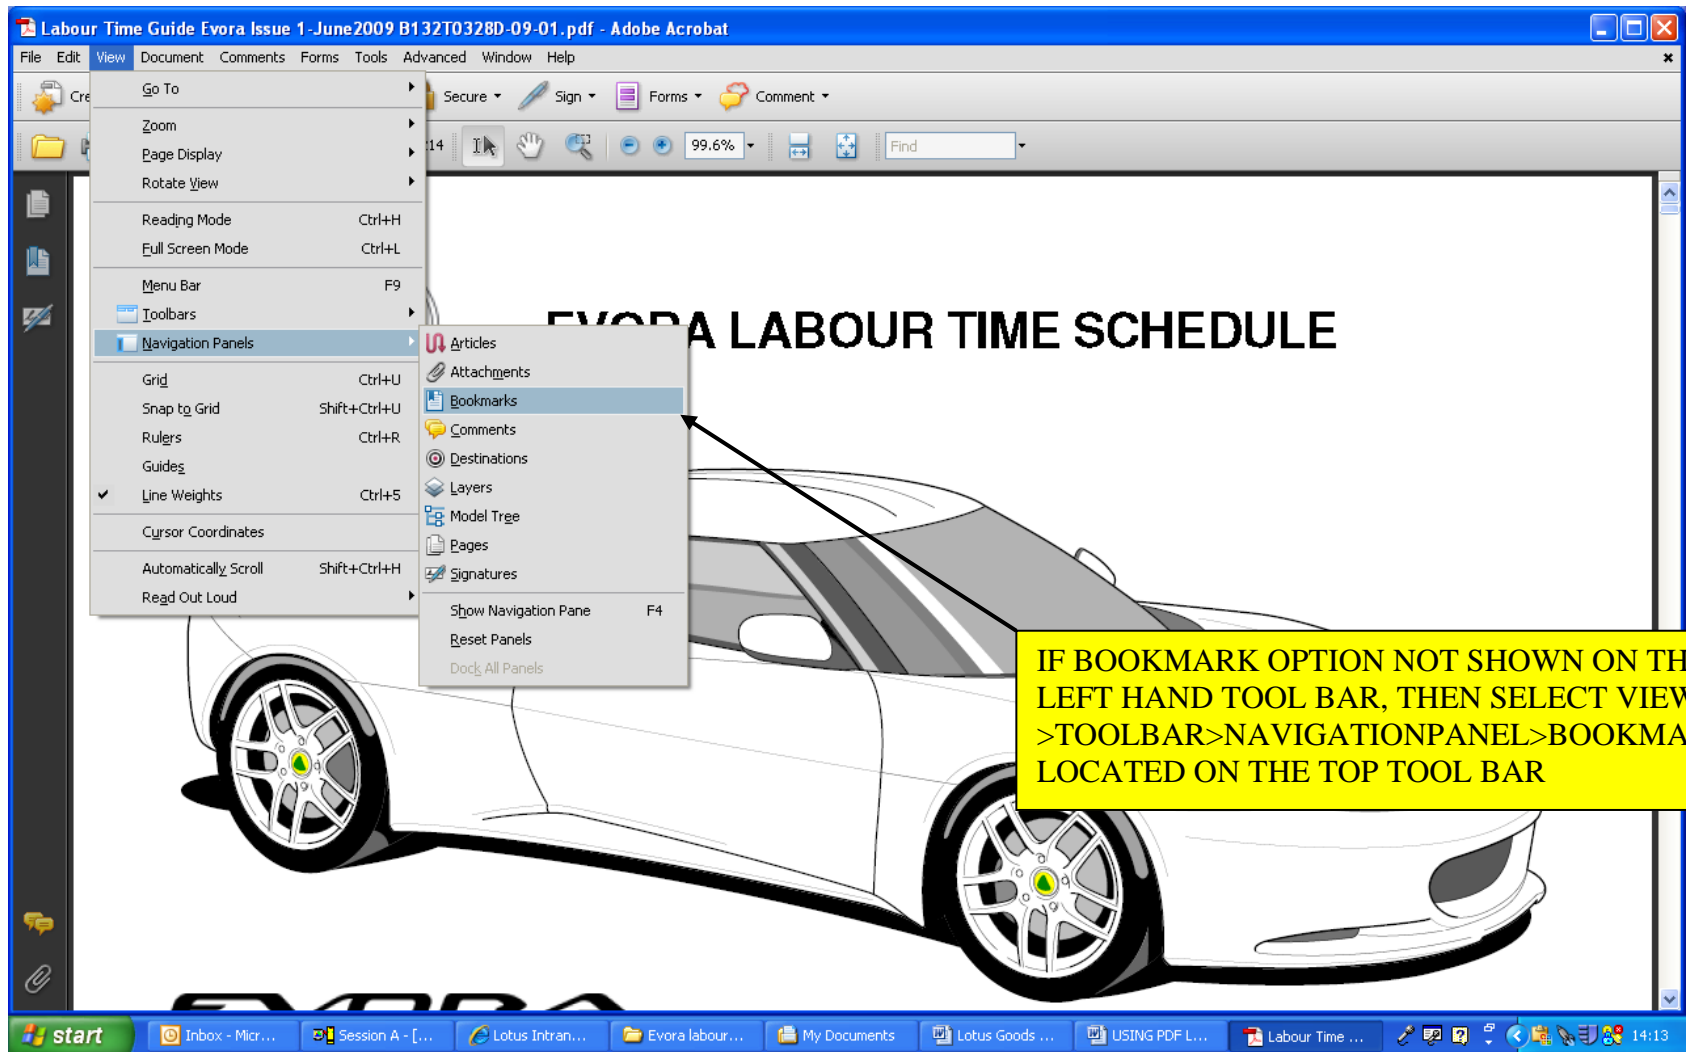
Labour Time Guide Evora Issue 1-June2009 B132T0328D-09-01.pdf - Adobe Acrobat

File Edit View Document Comments Forms Tools Advanced Window Help

Cre

Secure Sign Forms Comment

14

99.6%

Find

Go To
Zoom
Page Display
Rotate View
Reading Mode Ctrl+H
Full Screen Mode Ctrl+L
Menu Bar F9
Toolbars
Navigation Panels
Grid Ctrl+U
Snap to Grid Shift+Ctrl+U
Rulers Ctrl+R
Guides
Line Weights Ctrl+5
Cursor Coordinates
Automatically Scroll Shift+Ctrl+H
Read Out Loud

Articles
Attachments
Bookmarks
Comments
Destinations
Layers
Model Tree
Pages
Signatures
Show Navigation Pane F4
Reset Panels
Dock All Panels

EVORA LABOUR TIME SCHEDULE

IF BOOKMARK OPTION NOT SHOWN ON TH LEFT HAND TOOL BAR, THEN SELECT VIEW >TOOLBAR>NAVIGATIONPANEL>BOOKMA LOCATED ON THE TOP TOOL BAR

start Inbox - Micr... Session A - [... Lotus Intran... Evora labour... My Documents Lotus Goods ... USING PDF L... Labour Time ... 14:13